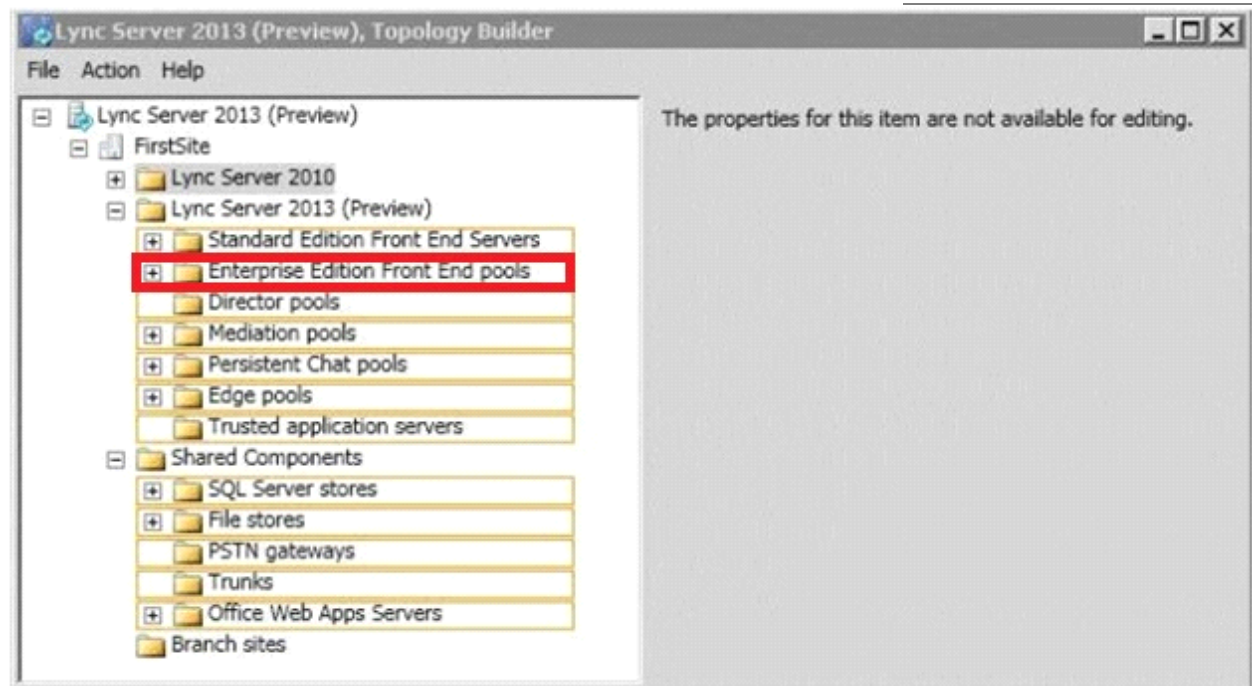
Lync Server 2013 (Preview), Topology Builder

File Action Help

Lync Server 2013 (Preview)
FirstSite
Lync Server 2010
Lync Server 2013 (Preview)
Standard Edition Front End Servers
Enterprise Edition Front End pools
Director pools
Mediation pools
Persistent Chat pools
Edge pools
Trusted application servers
Shared Components
SQL Server stores
File stores
PSTN gateways
Trunks
Office Web Apps Servers
Branch sites

The properties for this item are not available for editing.